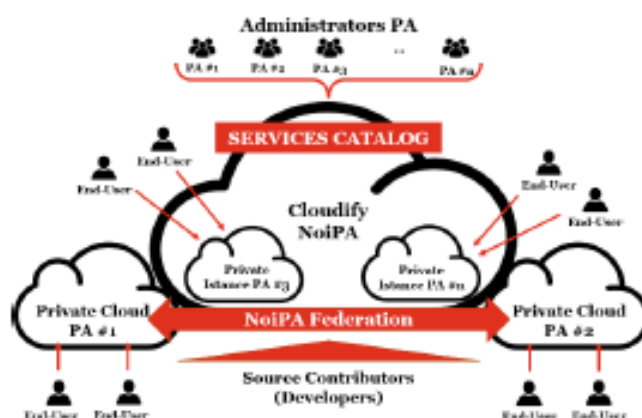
Administrators PA

PA #1 PA #2 PA #3 .. PA #n

SERVICES CATALOG

End-User

End-User

Cloudify NoiPA

End-User

End-User

Private Istance PA #3

Private Istance PA #n

Private Cloud PA #1

NoiPA Federation

Private Cloud PA #2

Source Contributors (Developers)

End-User End-User

End-User End-User